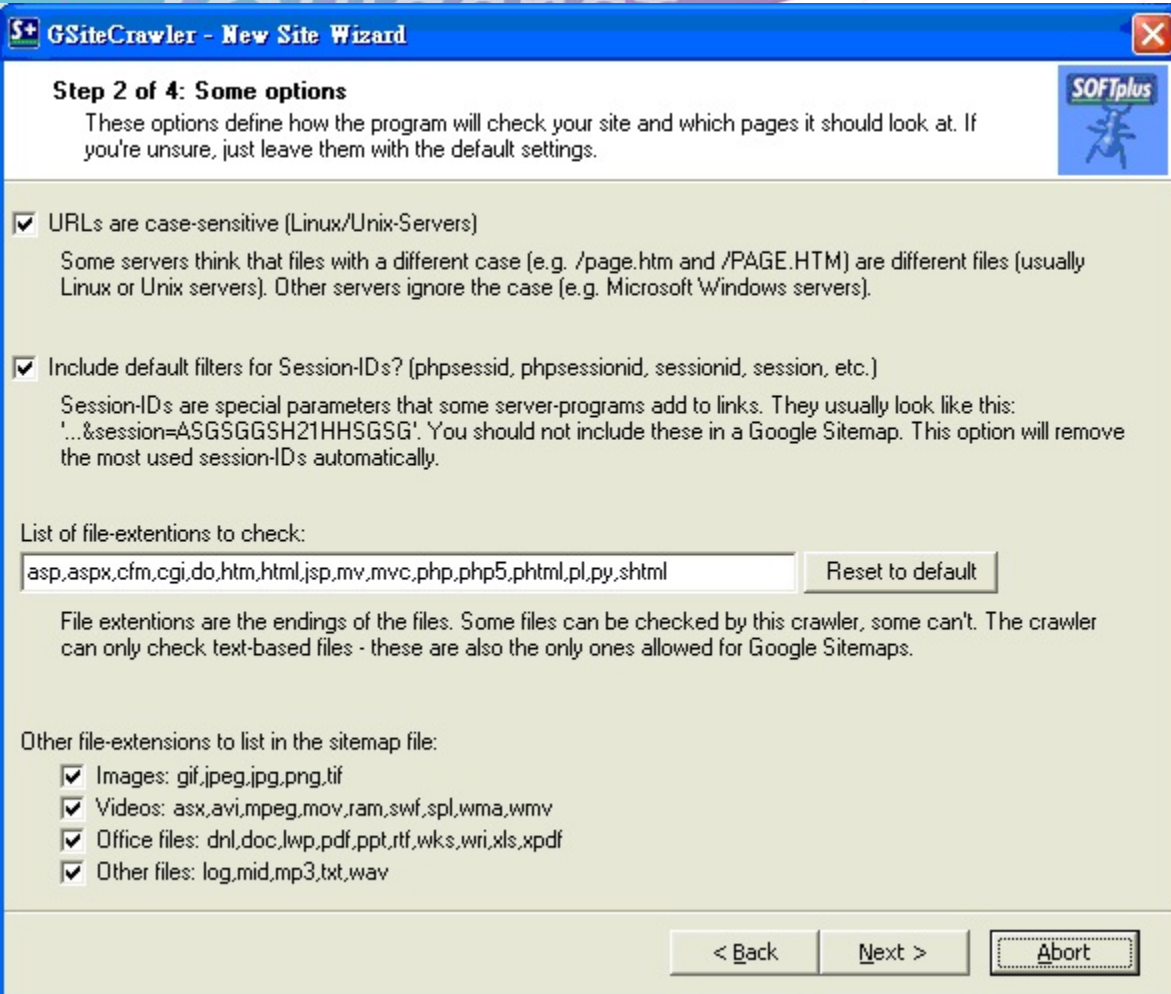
S+ GSiteCrawler - New Site Wizard

Step 2 of 4: Some options

These options define how the program will check your site and which pages it should look at. If you're unsure, just leave them with the default settings.

SOFTplus

URLs are case-sensitive (Linux/Unix-Servers)

Some servers think that files with a different case (e.g. /page.htm and /PAGE.HTM) are different files (usually Linux or Unix servers). Other servers ignore the case (e.g. Microsoft Windows servers).

Include default filters for Session-IDs? (phpsessid, phpsessionid, sessionid, session, etc.)

Session-IDs are special parameters that some server-programs add to links. They usually look like this: '...&session=ASGSGGSH21HHSGSG'. You should not include these in a Google Sitemap. This option will remove the most used session-IDs automatically.

List of file-extentions to check:

asp,aspx,cfm,cgi,do,htm,html,jsp,mv,mvc,php,php5,phtml,pl,py,shtml

Reset to default

File extentions are the endings of the files. Some files can be checked by this crawler, some can't. The crawler can only check text-based files - these are also the only ones allowed for Google Sitemaps.

Other file-extensions to list in the sitemap file:

Images: gif,jpeg,jpg,png,tif

Videos: asx,avi,mpeg,mov,ram,swf,spl,wma,wmv

Office files: dnl,doc,lwp,pdf,ppt,rtf,wks,wri,xls,xpdf

Other files: log,mid,mp3,txt,wav

< Back

Next >

Abort